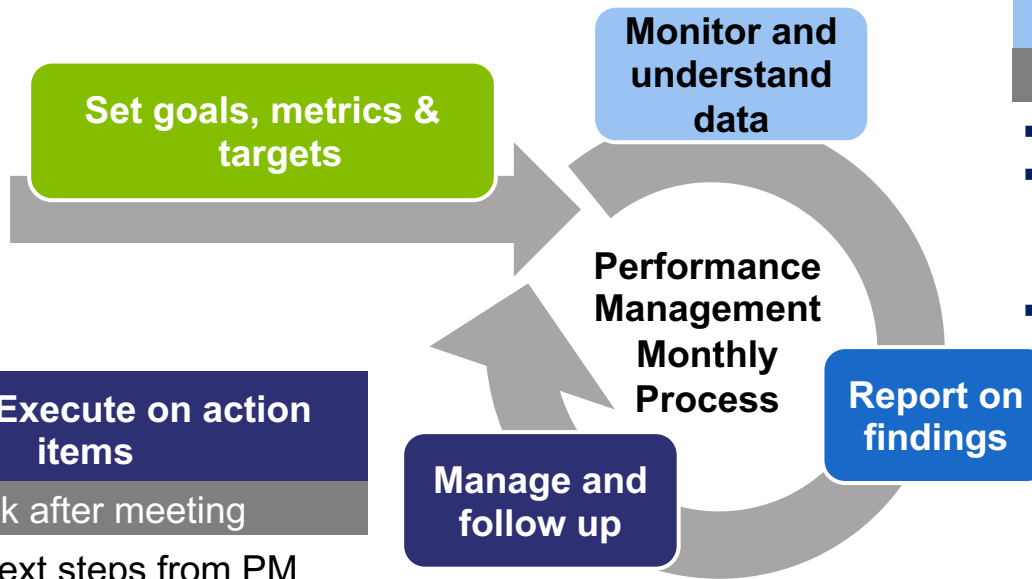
Monitor and understand data

Set goals, metrics & targets

Performance Management Monthly Process

Report on findings

Manage and follow up

Execute on action items

k after meeting

ext steps from PM